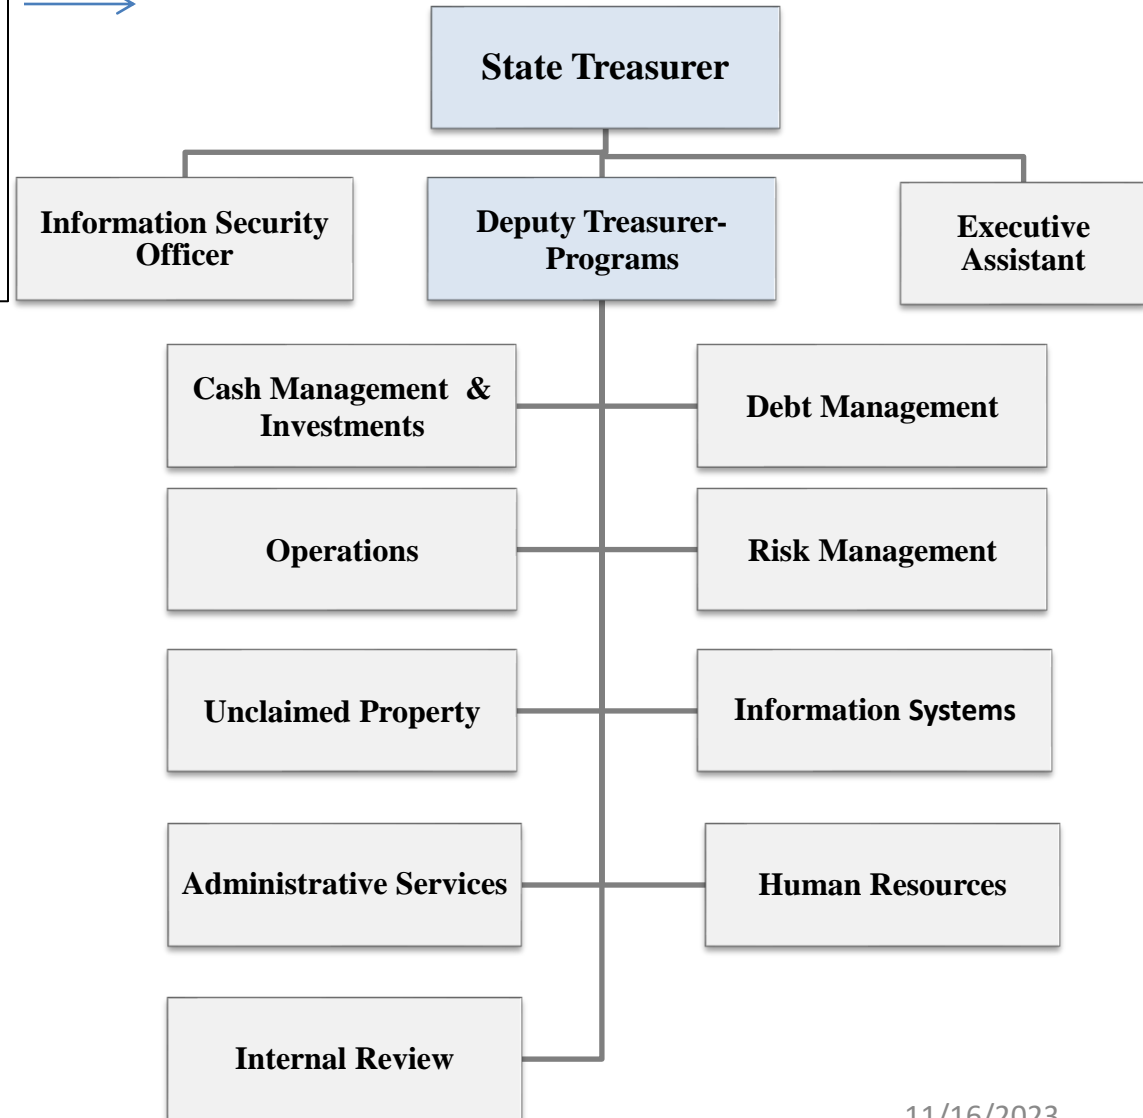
State Treasurer

Information Security Officer

Deputy Treasurer-Programs

Executive Assistant

Cash Management & Investments

Debt Management

Operations

Risk Management

Unclaimed Property

Information Systems

Administrative Services

Human Resources

Internal Review

11/16/2023